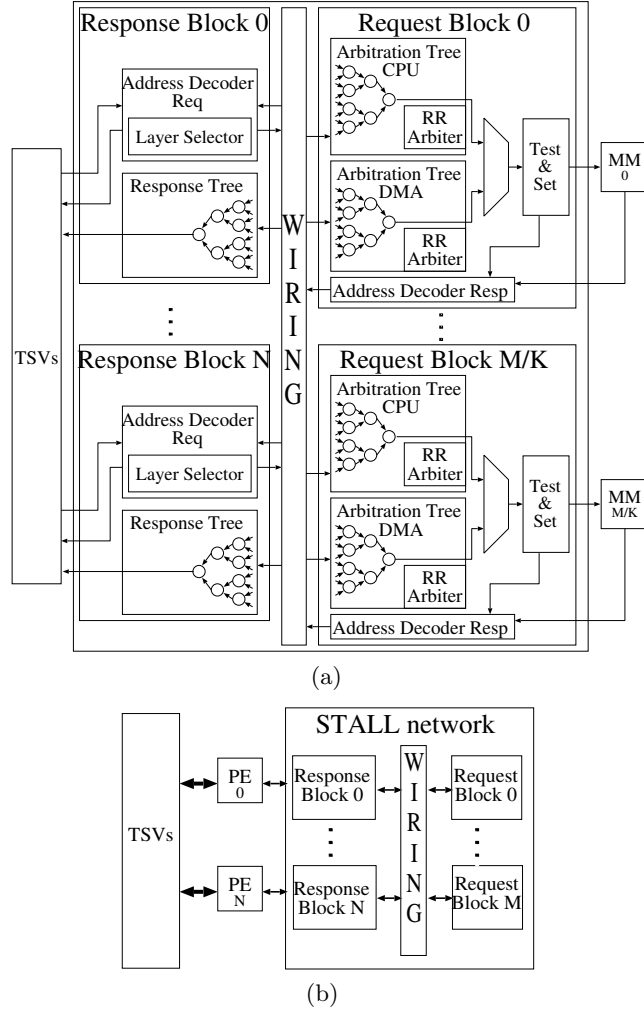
Response Block 0

Address Decoder Req

Layer Selector

Response Tree

⋮

Response Block N

Address Decoder Req

Layer Selector

Response Tree

TSVs

W I R I N G

Request Block 0

Arbitration Tree CPU

RR Arbiter

Arbitration Tree DMA

RR Arbiter

Test & Set

MM 0

Address Decoder Resp

⋮

Request Block M/K

Arbitration Tree CPU

RR Arbiter

Arbitration Tree DMA

RR Arbiter

Test & Set

MM M/K

Address Decoder Resp

(a)

TSVs

PE 0

PE N

STALL network

Response Block 0

⋮

Response Block N

W I R I N G

Request Block 0

⋮

Request Block M

(b)